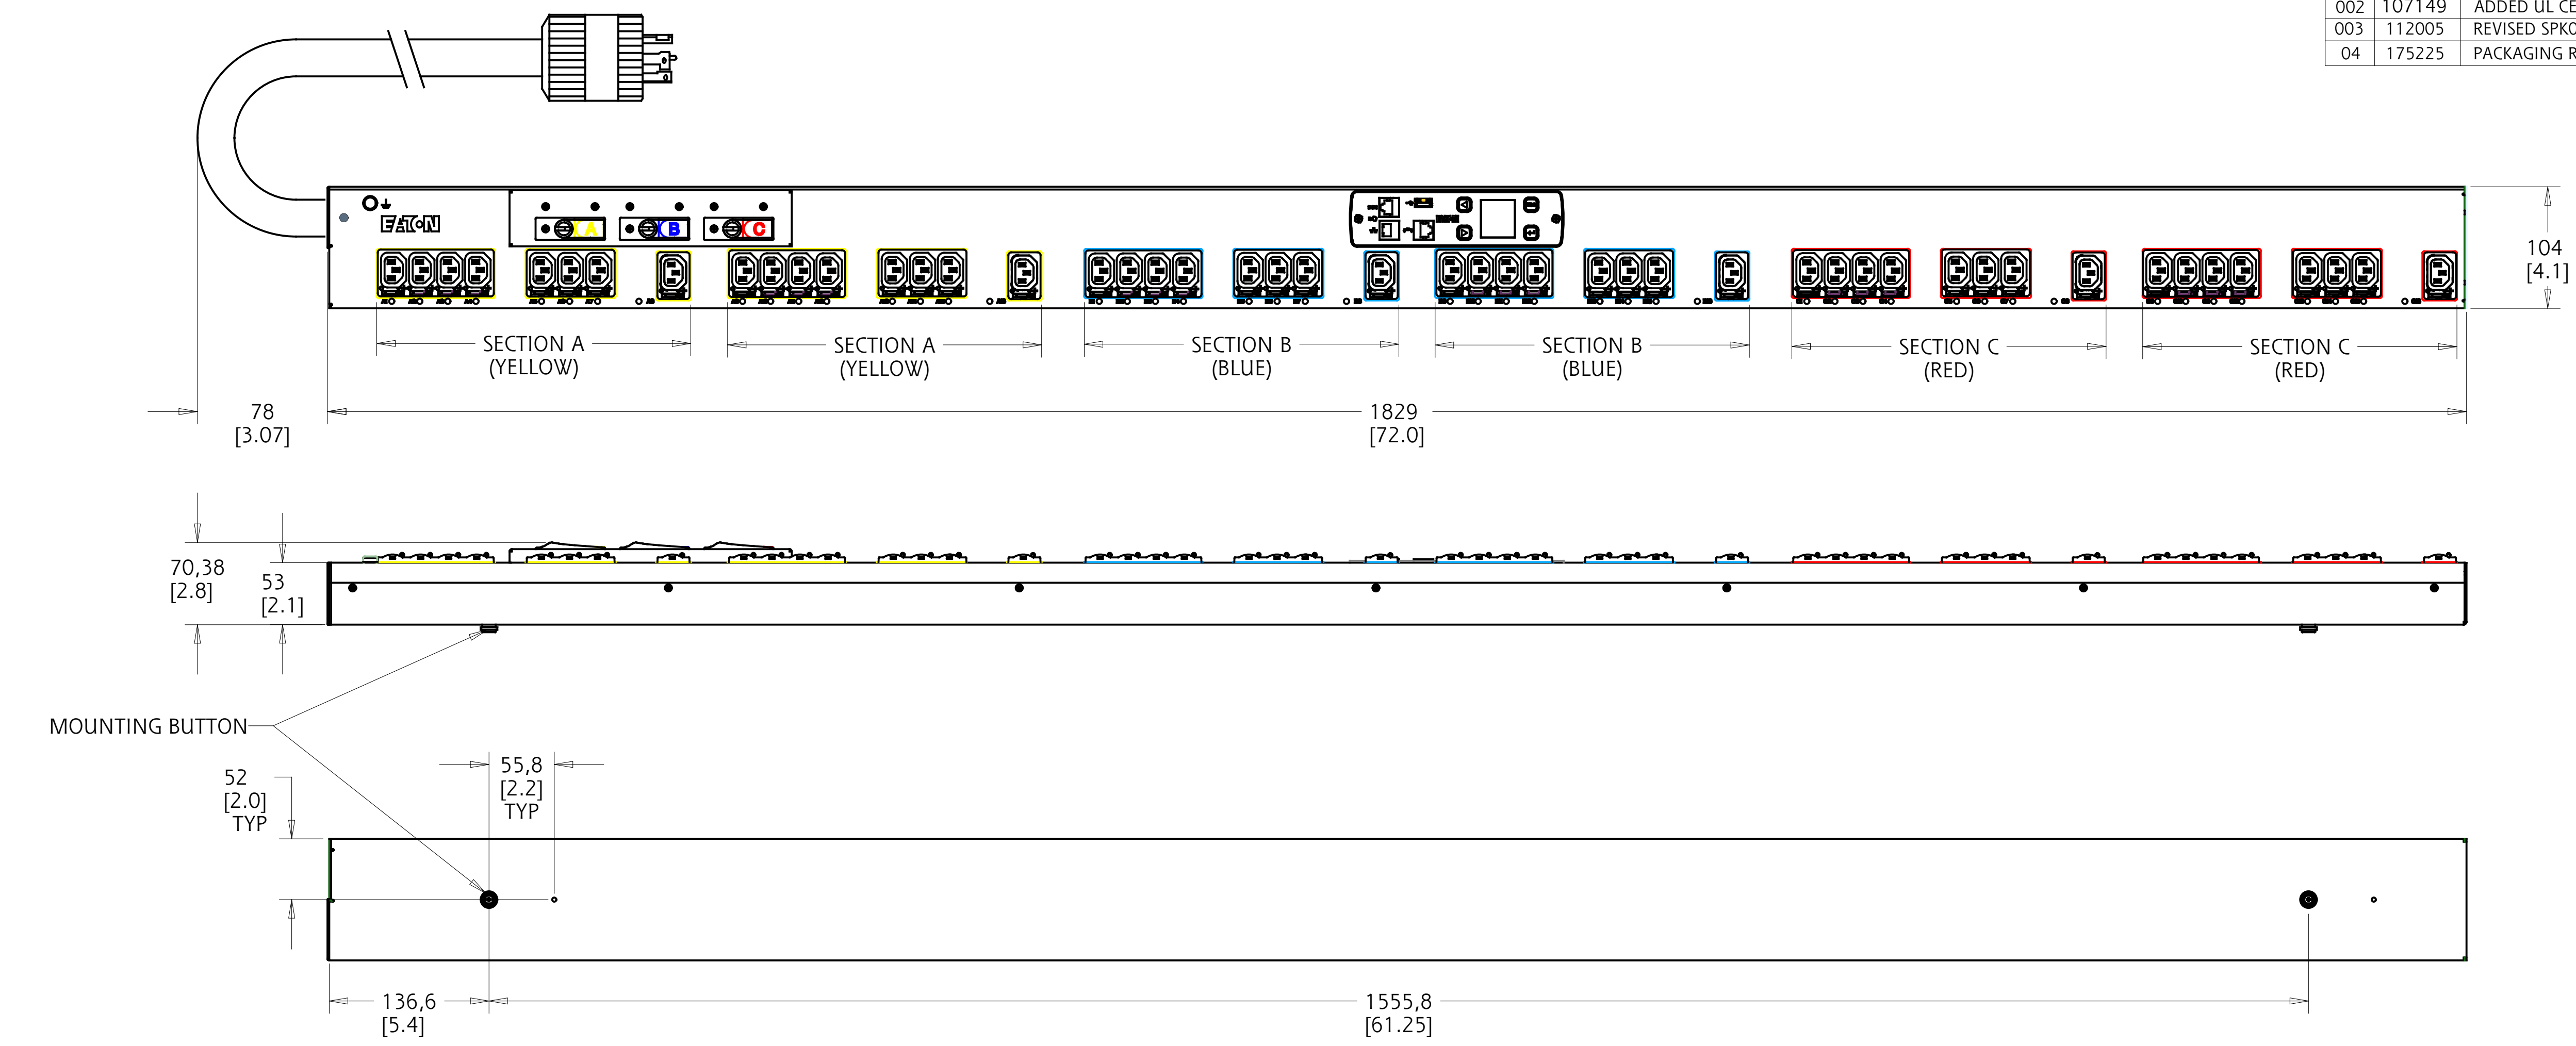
| 002 | 107149 | ADDED UL CE |
| 003 | 112005 | REVISED SPKO |
| 04 | 175225 | PACKAGING R |

EATON

A B C

104
[4.1]

SECTION A
(YELLOW)

SECTION A
(YELLOW)

SECTION B
(BLUE)

SECTION B
(BLUE)

SECTION C
(RED)

SECTION C
(RED)

78
[3.07]

1829
[72.0]

70,38
[2.8]

53
[2.1]

MOUNTING BUTTON

52
[2.0]
TYP

55,8
[2.2]
TYP

136,6
[5.4]

1555,8
[61.25]